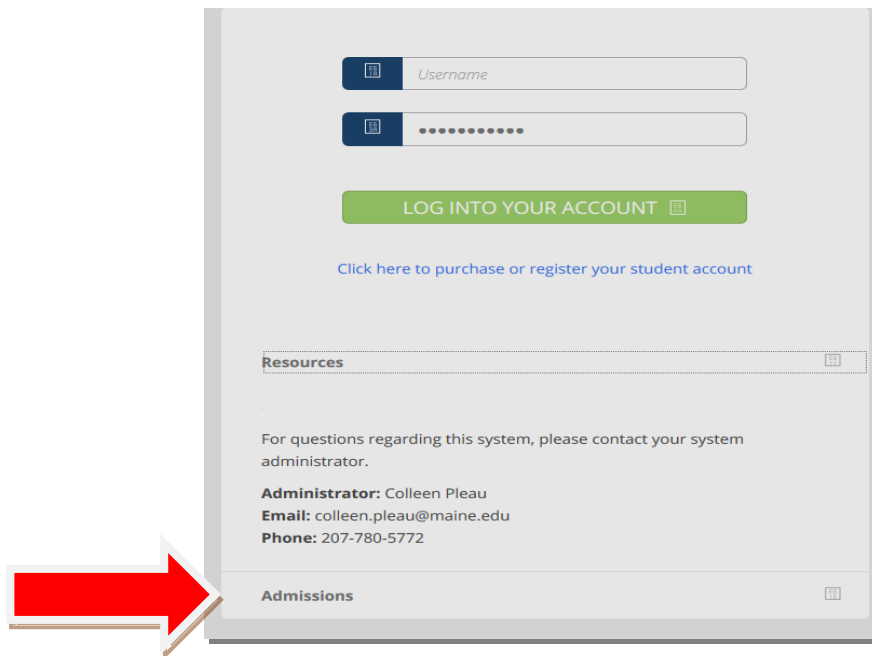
Username

●●●●●●●●●●●

LOG INTO YOUR ACCOUNT

Click here to purchase or register your student account

Resources

For questions regarding this system, please contact your system administrator.

**Administrator:** Colleen Pleau
**Email:** colleen.pleau@maine.edu
**Phone:** 207-780-5772

Admissions